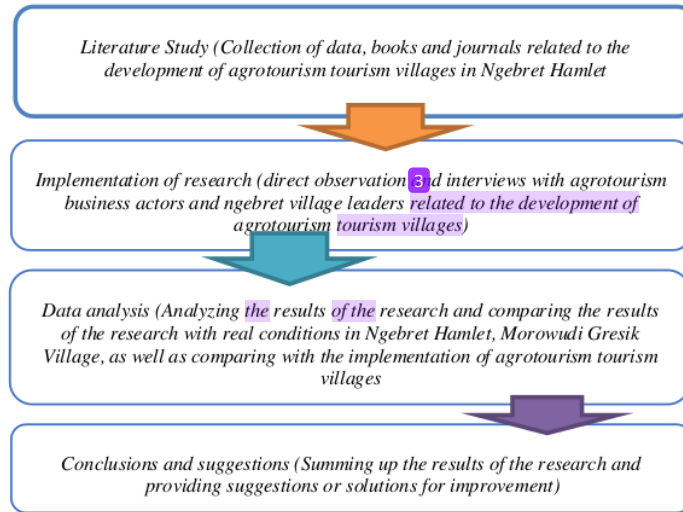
Literature Study (Collection of data, books and journals related to the development of agrotourism tourism villages in Ngebret Hamlet

Implementation of research (direct observation 3 nd interviews with agrotourism business actors and ngebret village leaders related to the development of agrotourism tourism villages)

Data analysis (Analyzing the results of the research and comparing the results of the research with real conditions in Ngebret Hamlet, Morowudi Gresik Village, as well as comparing with the implementation of agrotourism tourism villages

Conclusions and suggestions (Summing up the results of the research and providing suggestions or solutions for improvement)